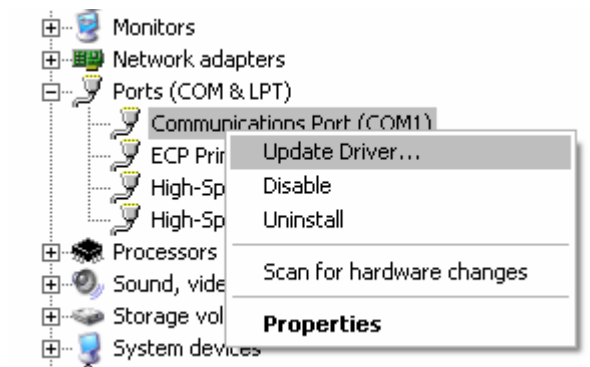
Monitors
Network adapters
Ports (COM & LPT)
Communications Port (COM1)
ECP Prin
High-Sp
High-Sp
Processors
Sound, vide
Storage vol
System devices

Update Driver...
Disable
Uninstall
Scan for hardware changes
**Properties**